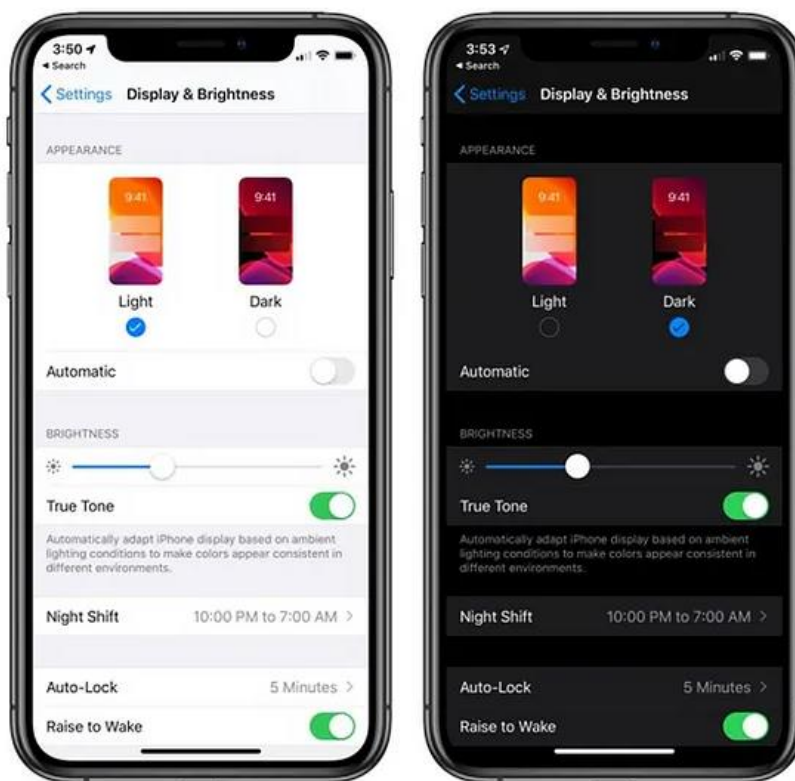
3:50
◂ Search

< Settings Display & Brightness

APPEARANCE

9:41

9:41

Light

Dark

Automatic

BRIGHTNESS

True Tone

Automatically adapt iPhone display based on ambient lighting conditions to make colors appear consistent in different environments.

Night Shift 10:00 PM to 7:00 AM >

Auto-Lock 5 Minutes >

Raise to Wake

3:53
◂ Search

< Settings Display & Brightness

APPEARANCE

9:41

9:41

Light

Dark

Automatic

BRIGHTNESS

True Tone

Automatically adapt iPhone display based on ambient lighting conditions to make colors appear consistent in different environments.

Night Shift 10:00 PM to 7:00 AM >

Auto-Lock 5 Minutes >

Raise to Wake